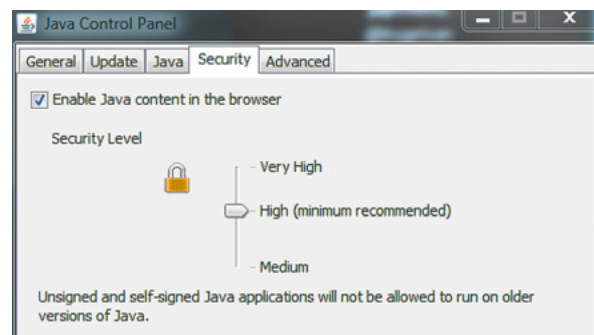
Java Control Panel

General | Update | Java | Security | Advanced

Enable Java content in the browser

Security Level

- Very High

- High (minimum recommended)

- Medium

Unsigned and self-signed Java applications will not be allowed to run on older versions of Java.